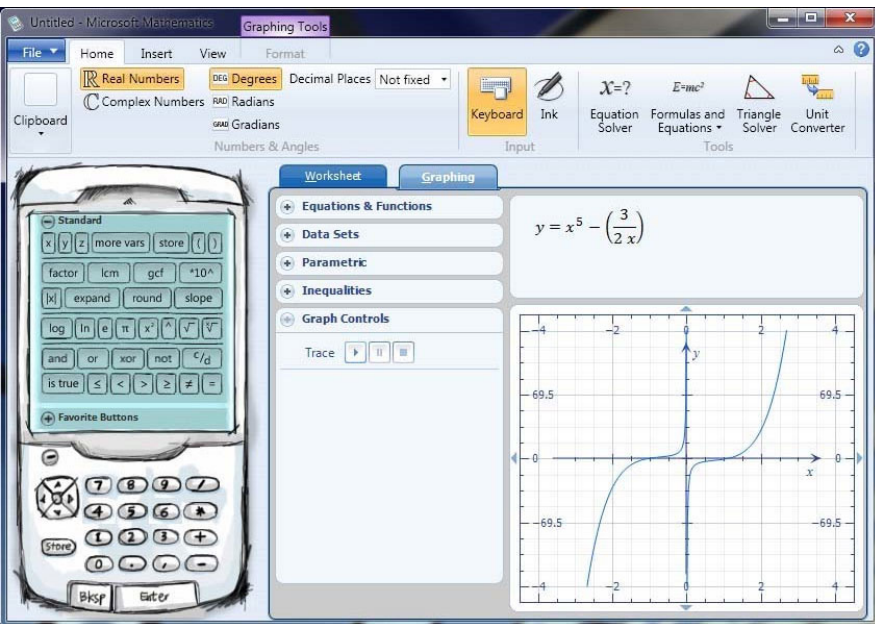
Untitled - Microsoft Mathematics

Graphing Tools

File

Home Insert View Format

Clipboard

Real Numbers
Complex Numbers

DEG Degrees
RAD Radians
GRAD Gradians

Decimal Places Not fixed

Numbers & Angles

Keyboard Ink

Input

$X=?$ Equation Solver
$E=mc^2$ Formulas and Equations
Triangle Solver
Unit Converter

Tools

Standard

x y z more vars store ( )

factor lcm gcf *10^

|x| expand round slope

log ln e π $x^2$ ^ √ ∛

and or xor not c/d

is true ≤ < > ≥ ≠ =

Favorite Buttons

7 8 9 /
4 5 6 *
1 2 3 +
0 . , -

Store

Bksp Enter

Worksheet Graphing

Equations & Functions

Data Sets

Parametric

Inequalities

Graph Controls

Trace

$y = x^5 - \left(\frac{3}{2\,x}\right)$

−4 −2 0 2 4

y

69.5 69.5

0 0

x

−69.5 −69.5

−4 −2 0 2 4